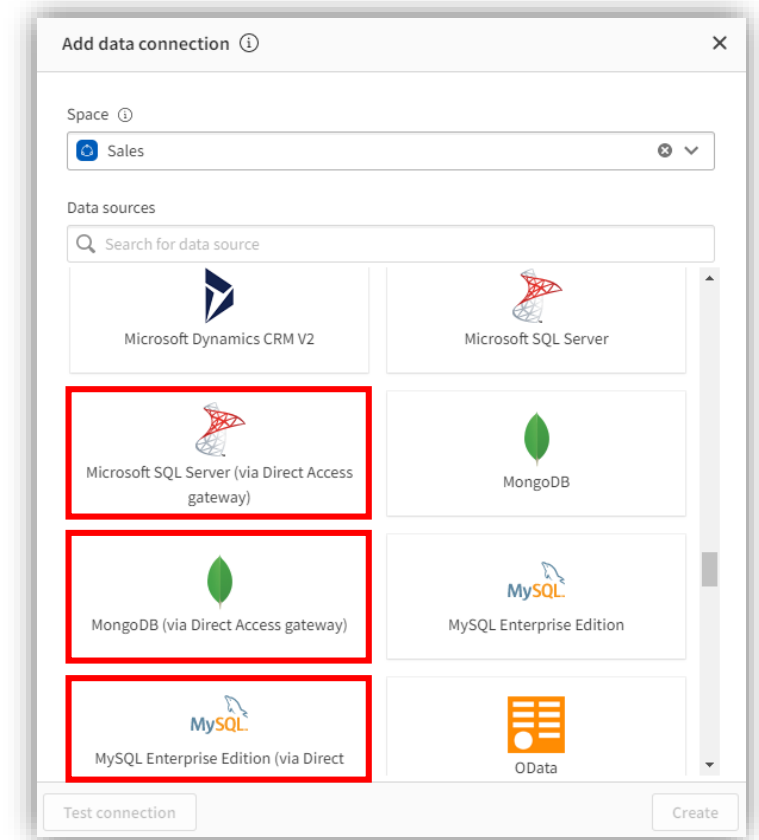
Add data connection ⓘ

Space ⓘ

Sales

Data sources

Search for data source

Microsoft Dynamics CRM V2

Microsoft SQL Server

Microsoft SQL Server (via Direct Access gateway)

MongoDB

MongoDB (via Direct Access gateway)

MySQL

MySQL Enterprise Edition

MySQL

MySQL Enterprise Edition (via Direct

OData

Test connection

Create